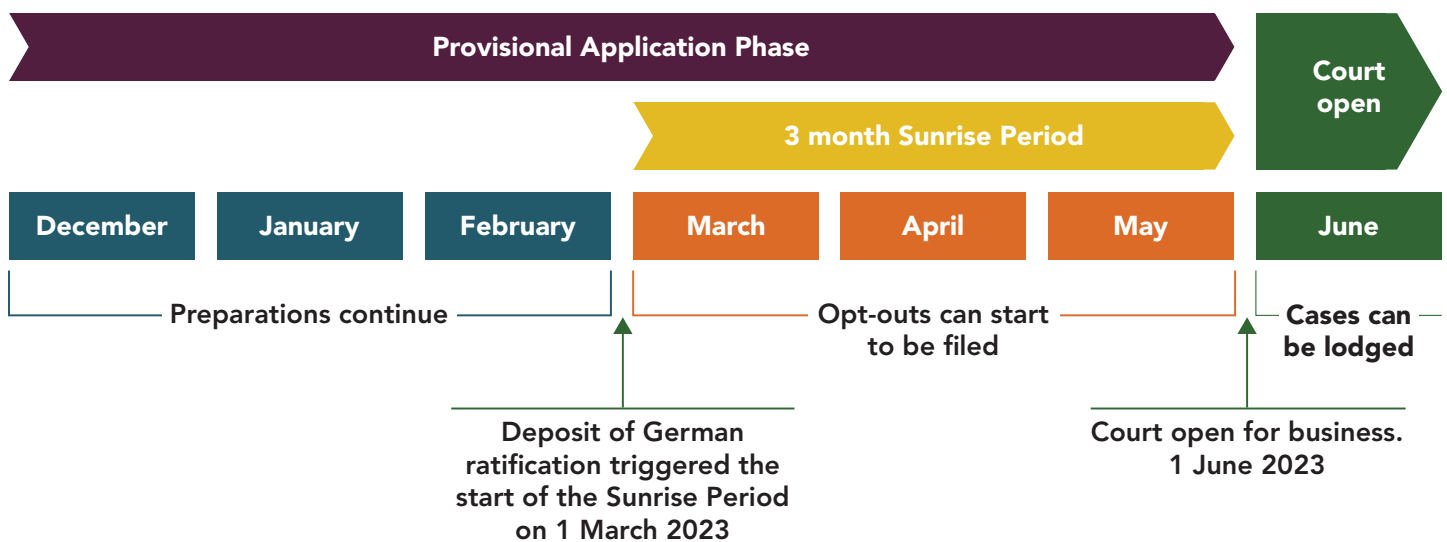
Provisional Application Phase

Court open

3 month Sunrise Period

December

January

February

March

April

May

June

Preparations continue

Opt-outs can start to be filed

Cases can be lodged

Deposit of German ratification triggered the start of the Sunrise Period on 1 March 2023

Court open for business. 1 June 2023